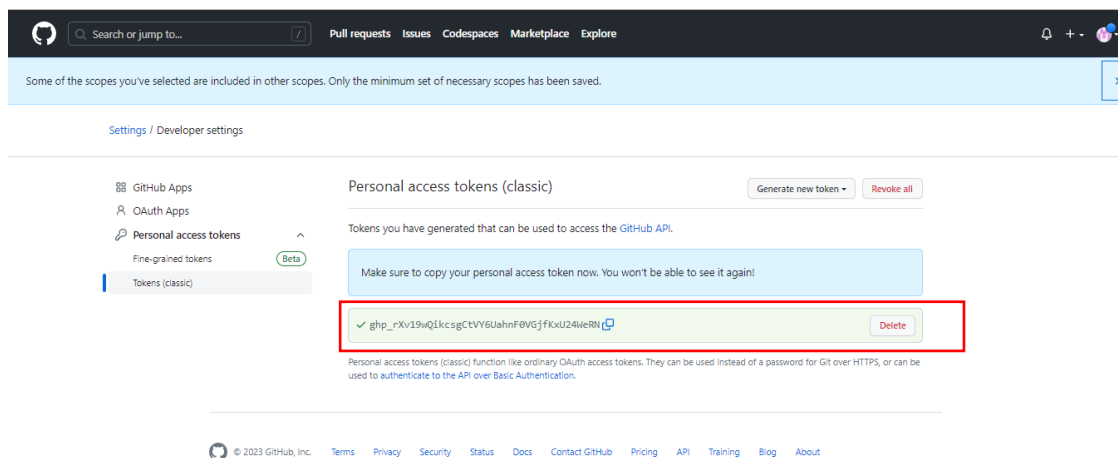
Search or jump to... /
Pull requests Issues Codespaces Marketplace Explore

Some of the scopes you've selected are included in other scopes. Only the minimum set of necessary scopes has been saved.

Settings / Developer settings

GitHub Apps
OAuth Apps
Personal access tokens
Fine-grained tokens Beta
Tokens (classic)

Personal access tokens (classic)

Generate new token ▾ Revoke all

Tokens you have generated that can be used to access the GitHub API.

Make sure to copy your personal access token now. You won't be able to see it again!

✓ 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

Delete

Personal access tokens (classic) function like ordinary OAuth access tokens. They can be used instead of a password for Git over HTTPS, or can be used to authenticate to the API over Basic Authentication.

© 2023 GitHub, Inc. Terms Privacy Security Status Docs Contact GitHub Pricing API Training Blog About